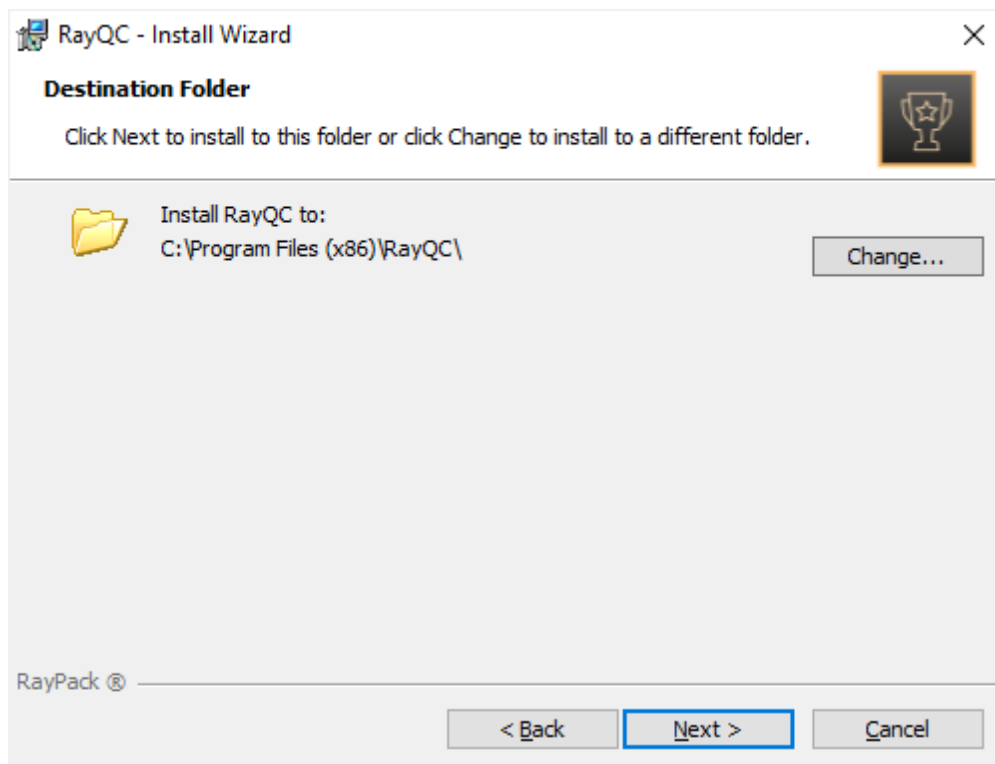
RayQC - Install Wizard

Destination Folder

Click Next to install to this folder or click Change to install to a different folder.

Install RayQC to:
C:\Program Files (x86)\RayQC\

Change...

RayPack ®

< Back

Next >

Cancel